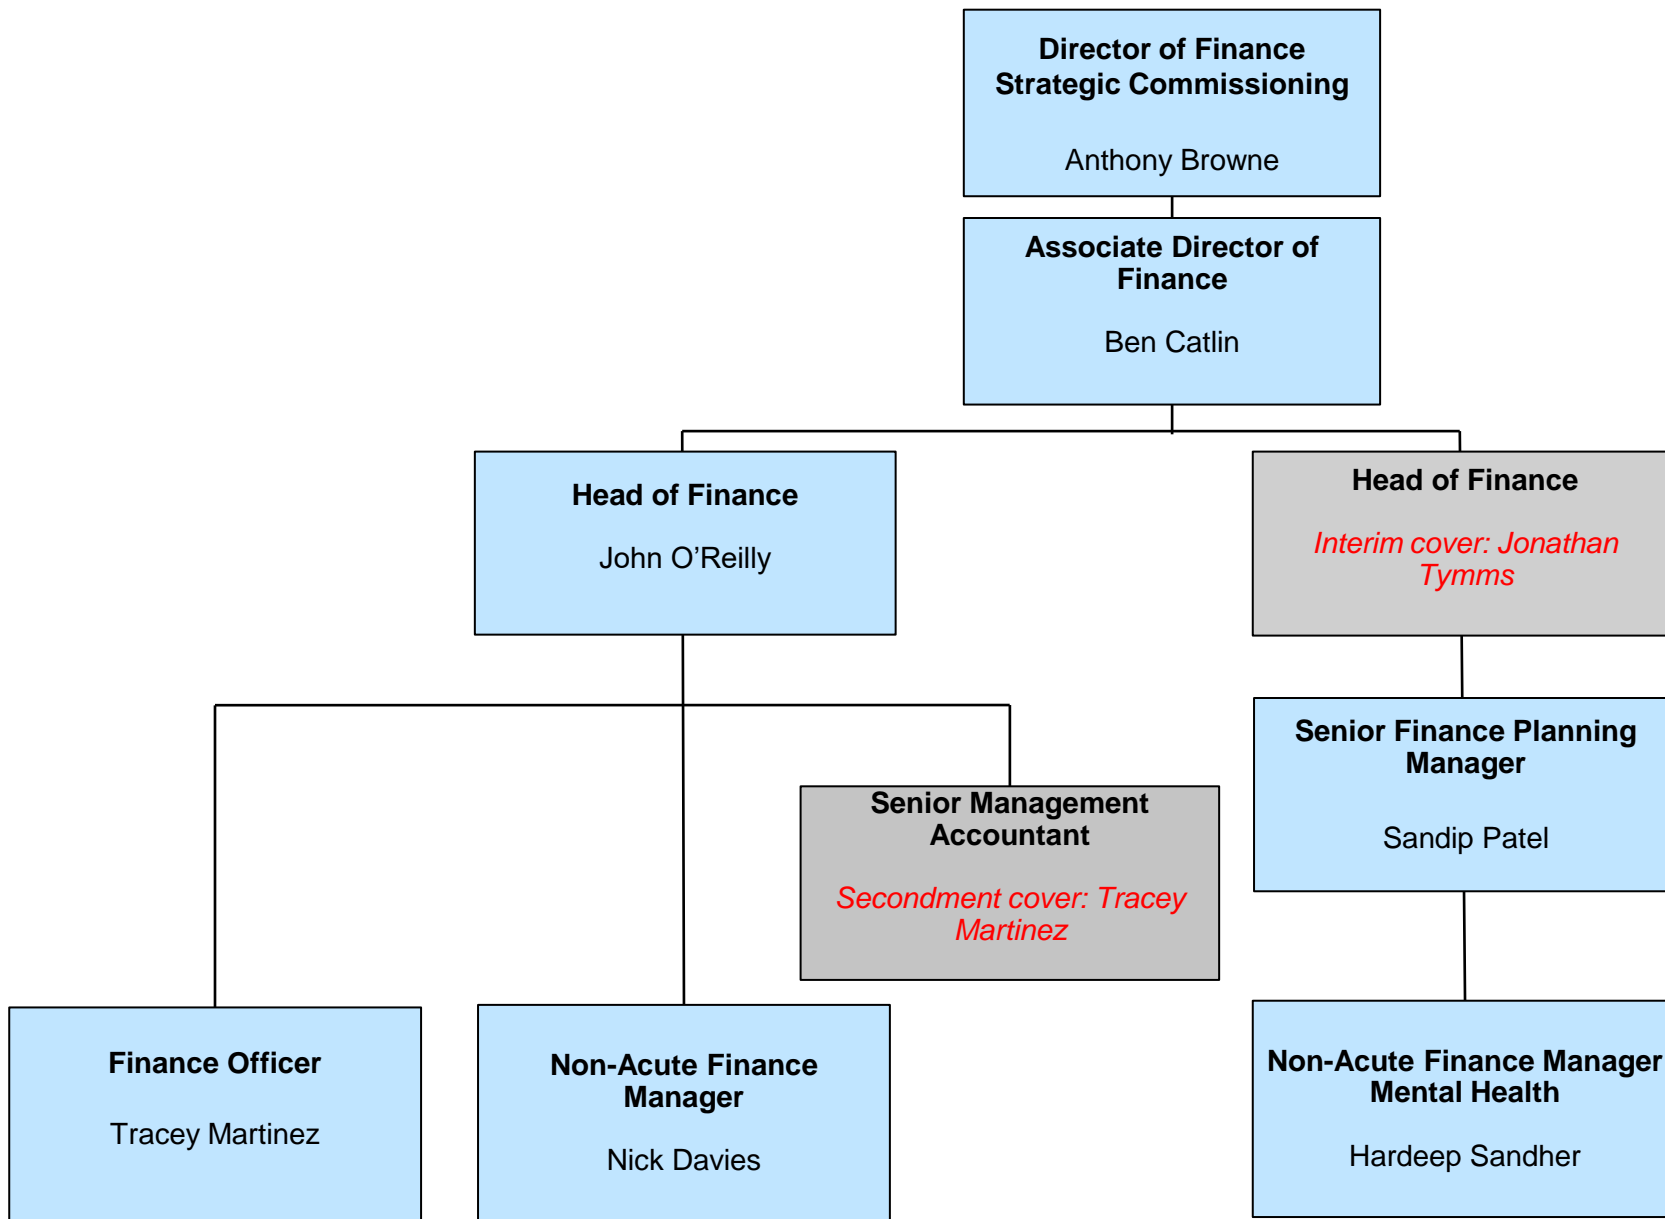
Director of Finance Strategic Commissioning

Anthony Browne

Associate Director of Finance

Ben Catlin

Head of Finance

John O'Reilly

Head of Finance

Interim cover: Jonathan Tymms

Senior Finance Planning Manager

Sandip Patel

Senior Management Accountant

Secondment cover: Tracey Martinez

Finance Officer

Tracey Martinez

Non-Acute Finance Manager

Nick Davies

Non-Acute Finance Manager Mental Health

Hardeep Sandher